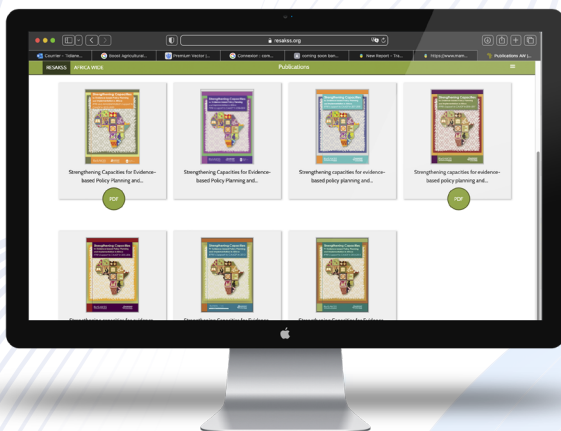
resakss.org

Coursera - Todane... | Assist Agricultural... | Premium Vector | ... | Connexion - sank... | coming soon ban... | New Season - Tra... | https://www.mam... | Publications AKI |...

RESAKSS AFRICA WIDE Publications

Strengthening Capacities for Evidence-based Policy Planning and...

PDF

Strengthening Capacities for Evidence-based Policy Planning and...

Strengthening capacities for evidence-based policy planning and...

Strengthening capacities for evidence-based policy planning and...

PDF

Strengthening Capacities

Strengthening Capacities

Strengthening Capacities

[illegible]